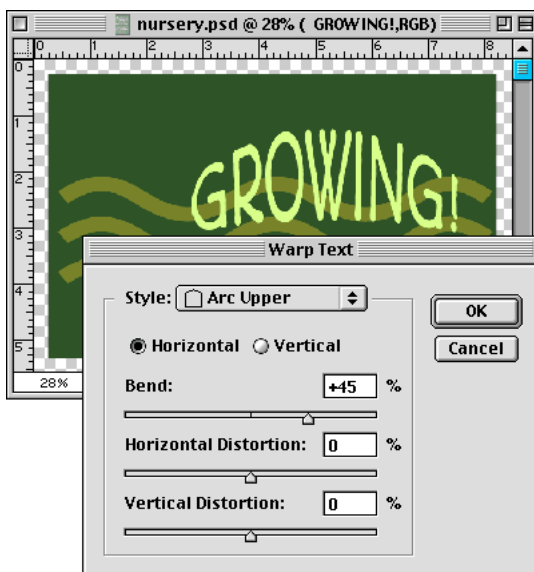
nursery.psd @ 28% ( GROWING!,RGB)

0 1 2 3 4 5 6 7 8

0 1 2 3 4 5

GROWING!

28%

Warp Text

Style: Arc Upper

Horizontal Vertical

Bend: +45 %

Horizontal Distortion: 0 %

Vertical Distortion: 0 %

OK

Cancel